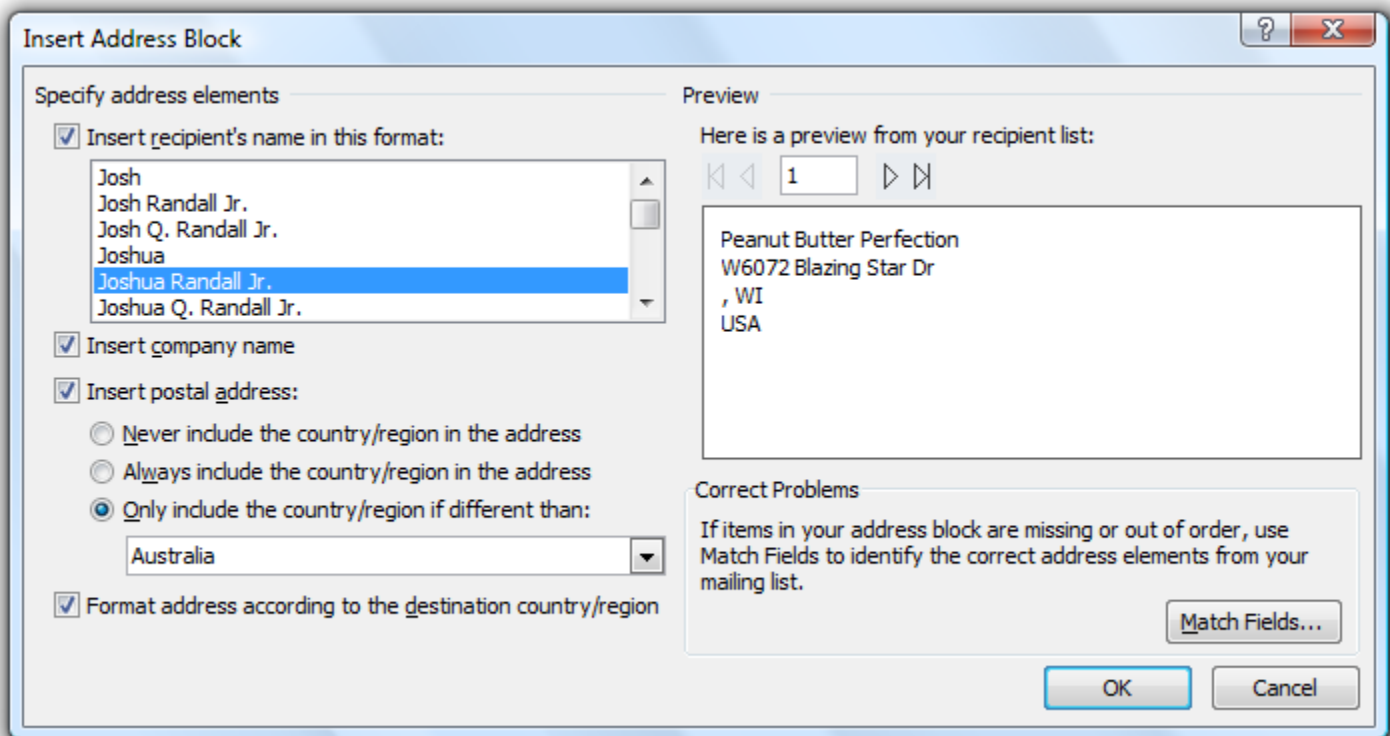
Insert Address Block

?

X

Specify address elements

Insert recipient's name in this format:

Josh
Josh Randall Jr.
Josh Q. Randall Jr.
Joshua
Joshua Randall Jr.
Joshua Q. Randall Jr.

Insert company name

Insert postal address:

Never include the country/region in the address

Always include the country/region in the address

Only include the country/region if different than:

Australia

Format address according to the destination country/region

Preview

Here is a preview from your recipient list:

1

Peanut Butter Perfection
W6072 Blazing Star Dr
, WI
USA

Correct Problems

If items in your address block are missing or out of order, use Match Fields to identify the correct address elements from your mailing list.

Match Fields...

OK

Cancel